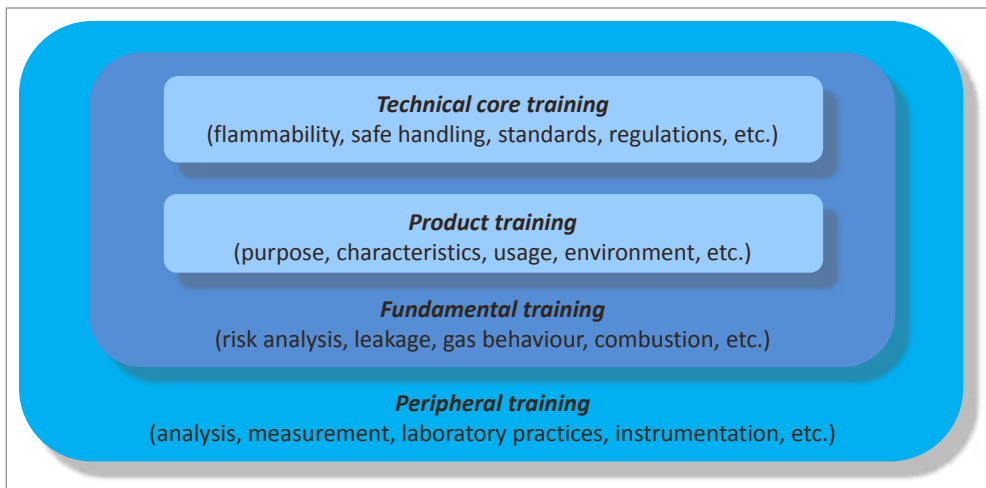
Technical core training
(flammability, safe handling, standards, regulations, etc.)

Product training
(purpose, characteristics, usage, environment, etc.)

Fundamental training
(risk analysis, leakage, gas behaviour, combustion, etc.)

Peripheral training
(analysis, measurement, laboratory practices, instrumentation, etc.)